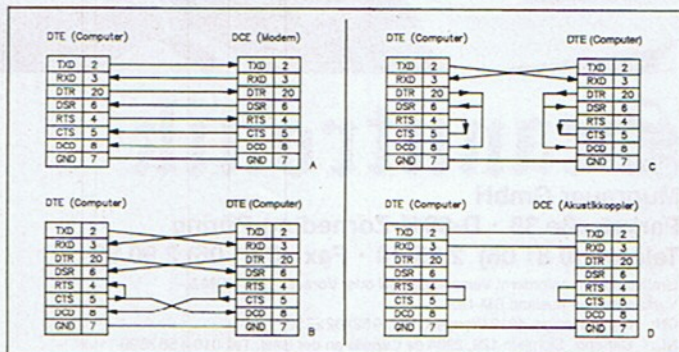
DTE (Computer)

| TXD | 2 |
|---|---|
| RXD | 3 |
| DTR | 20 |
| DSR | 6 |
| RTS | 4 |
| CTS | 5 |
| DCD | 8 |
| GND | 7 |

DCE (Modem)

| TXD | 2 |
|---|---|
| RXD | 3 |
| DTR | 20 |
| DSR | 6 |
| RTS | 4 |
| CTS | 5 |
| DCD | 8 |
| GND | 7 |

A

DTE (Computer)

| TXD | 2 |
|---|---|
| RXD | 3 |
| DTR | 20 |
| DSR | 6 |
| RTS | 4 |
| CTS | 5 |
| DCD | 8 |
| GND | 7 |

DTE (Computer)

| TXD | 2 |
|---|---|
| RXD | 3 |
| DTR | 20 |
| DSR | 6 |
| RTS | 4 |
| CTS | 5 |
| DCD | 8 |
| GND | 7 |

C

DTE (Computer)

| TXD | 2 |
|---|---|
| RXD | 3 |
| DTR | 20 |
| DSR | 6 |
| RTS | 4 |
| CTS | 5 |
| DCD | 8 |
| GND | 7 |

DTE (Computer)

| TXD | 2 |
|---|---|
| RXD | 3 |
| DTR | 20 |
| DSR | 6 |
| RTS | 4 |
| CTS | 5 |
| DCD | 8 |
| GND | 7 |

B

DTE (Computer)

| TXD | 2 |
|---|---|
| RXD | 3 |
| DTR | 20 |
| DSR | 6 |
| RTS | 4 |
| CTS | 5 |
| DCD | 8 |
| GND | 7 |

DCE (Akustikkoppler)

| TXD | 2 |
|---|---|
| RXD | 3 |
| DTR | 20 |
| DSR | 6 |
| RTS | 4 |
| CTS | 5 |
| DCD | 8 |
| GND | 7 |

D

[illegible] GmbH
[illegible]straße 38 · D-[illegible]
Tel. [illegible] · Fax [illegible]